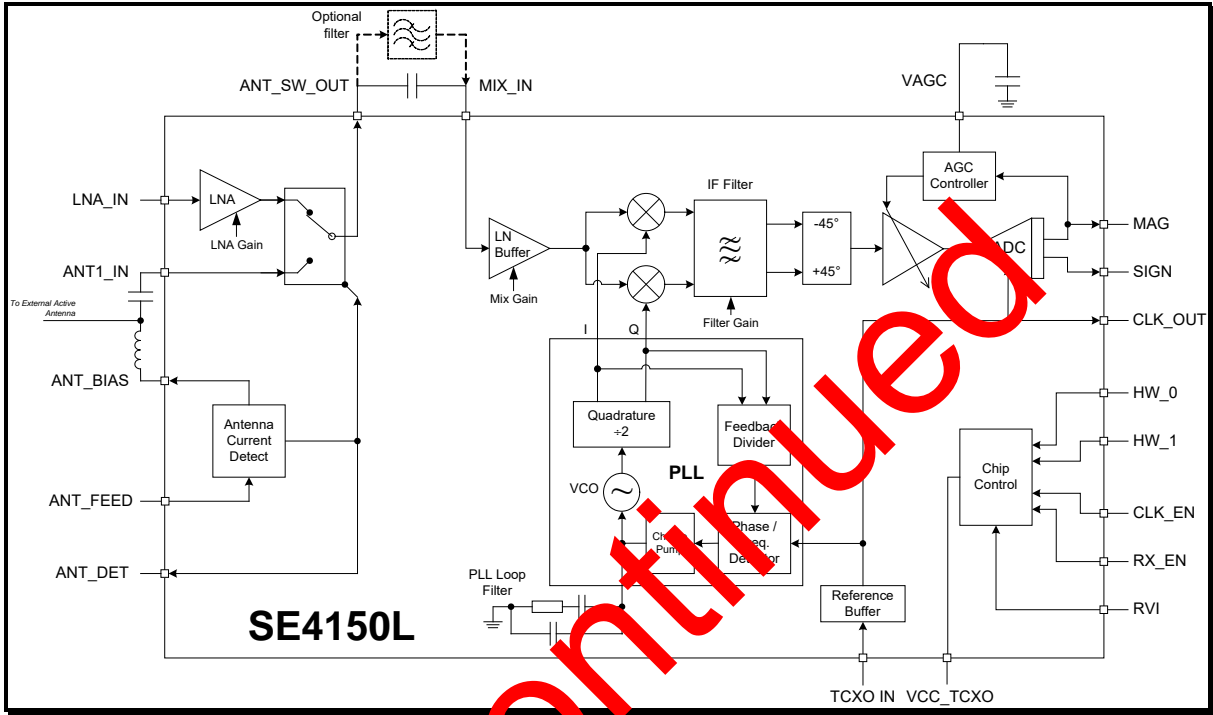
Optional filter

ANT_SW_OUT

MIX_IN

VAGC

LNA_IN

LNA

LNA Gain

ANT1_IN

To External Active Antenna

ANT_BIAS

Antenna Current Detect

ANT_FEED

ANT_DET

LN Buffer

Mix Gain

IF Filter

Filter Gain

-45°

+45°

AGC Controller

ADC

MAG

SIGN

CLK_OUT

I

Q

Quadrature ÷2

Feedback Divider

VCO

PLL

Charge Pump

Phase / Freq. Detector

PLL Loop Filter

Reference Buffer

Chip Control

HW_0

HW_1

CLK_EN

RX_EN

RVI

SE4150L

TCXO IN

VCC_TCXO

Discontinued